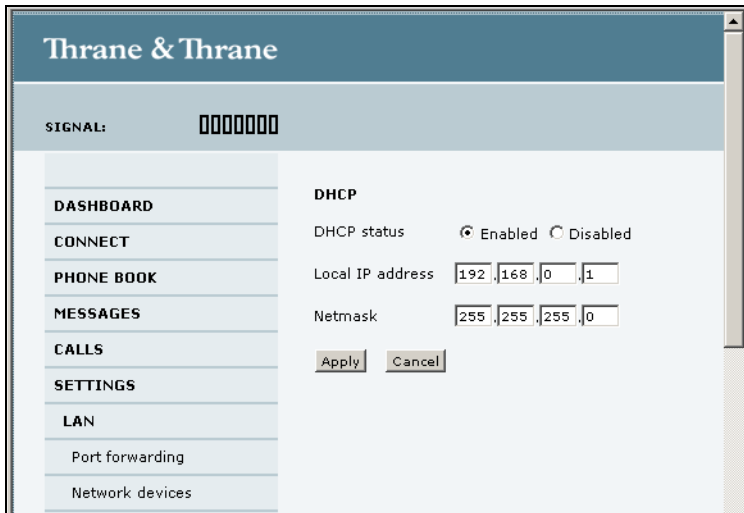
Thrane & Thrane

SIGNAL:

DASHBOARD
CONNECT
PHONE BOOK
MESSAGES
CALLS
SETTINGS
LAN
Port forwarding
Network devices

DHCP

DHCP status ◉ Enabled ○ Disabled

Local IP address 192 . 168 . 0 . 1

Netmask 255 . 255 . 255 . 0

Apply Cancel